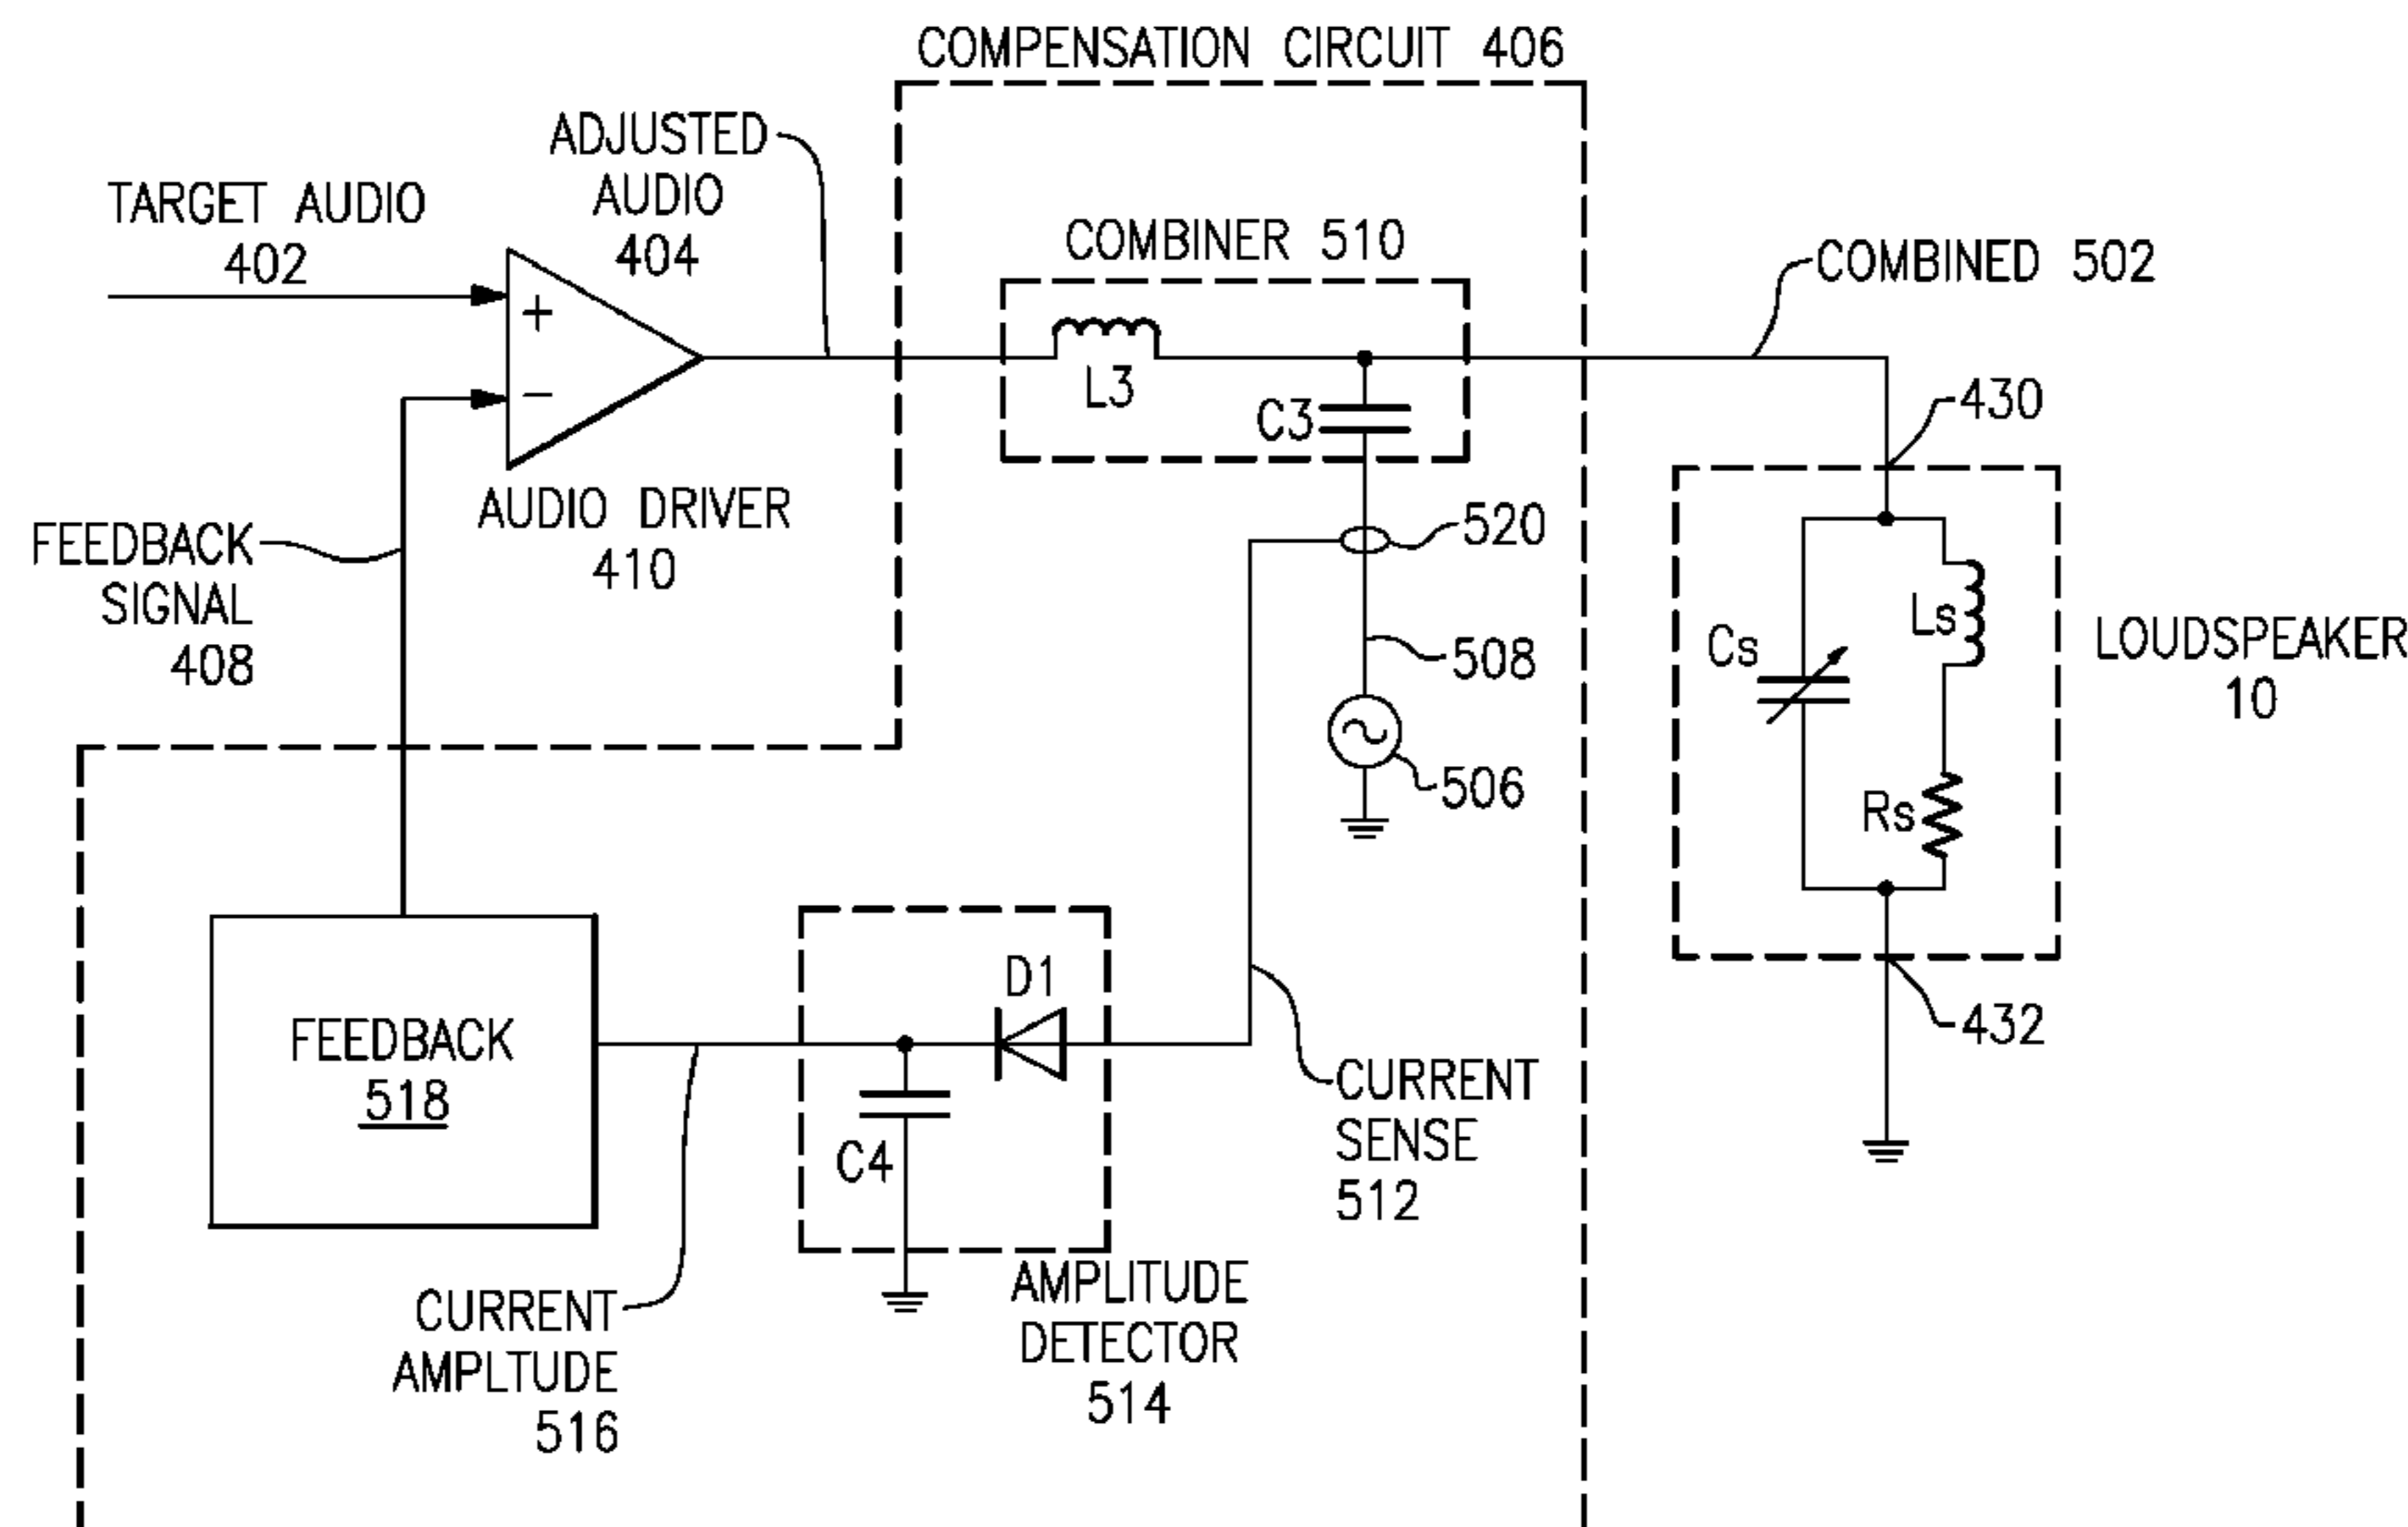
COMPENSATION CIRCUIT 406

ADJUSTED AUDIO 404

TARGET AUDIO 402

+

−

COMBINER 510

L3

C3

COMBINED 502

430

AUDIO DRIVER 410

FEEDBACK SIGNAL 408

520

508

506

Cs

Ls

Rs

LOUDSPEAKER 10

D1

FEEDBACK 518

C4

432

CURRENT SENSE 512

CURRENT AMPLTUDE 516

AMPLITUDE DETECTOR 514